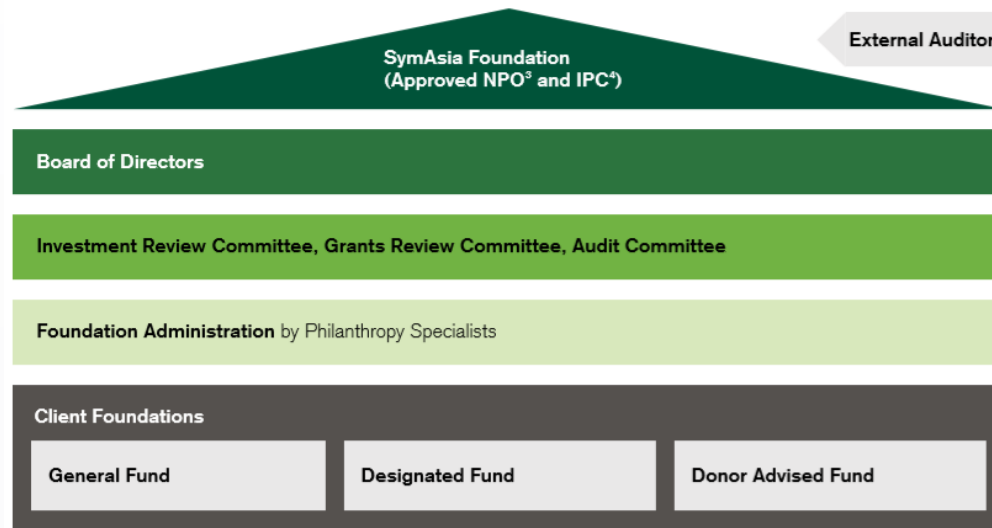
SymAsia Foundation
(Approved NPO$^3$ and IPC$^4$)

External Auditor

Board of Directors

Investment Review Committee, Grants Review Committee, Audit Committee

Foundation Administration by Philanthropy Specialists

Client Foundations

General Fund

Designated Fund

Donor Advised Fund